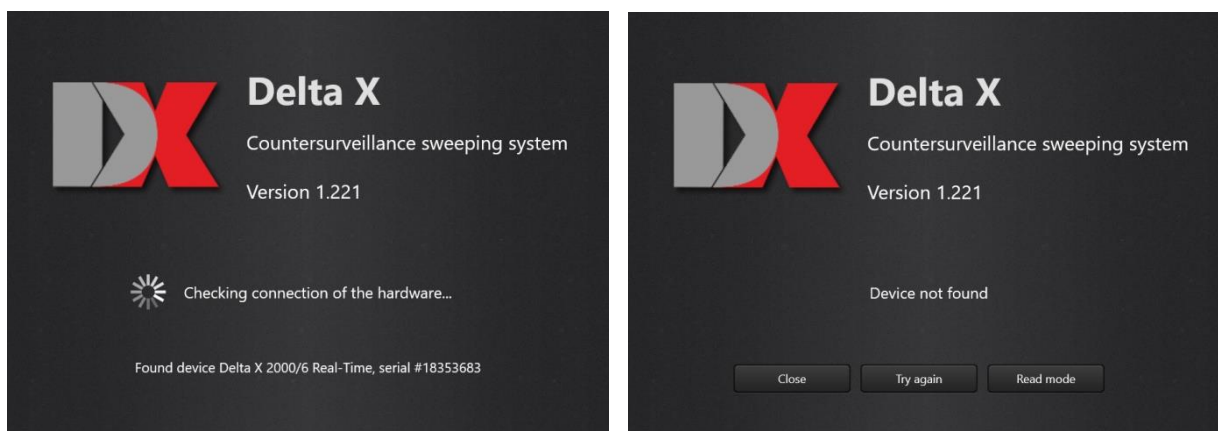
Delta X

Countersurveillance sweeping system

Version 1.221

Checking connection of the hardware...

Found device Delta X 2000/6 Real-Time, serial #18353683

Delta X

Countersurveillance sweeping system

Version 1.221

Device not found

Close

Try again

Read mode